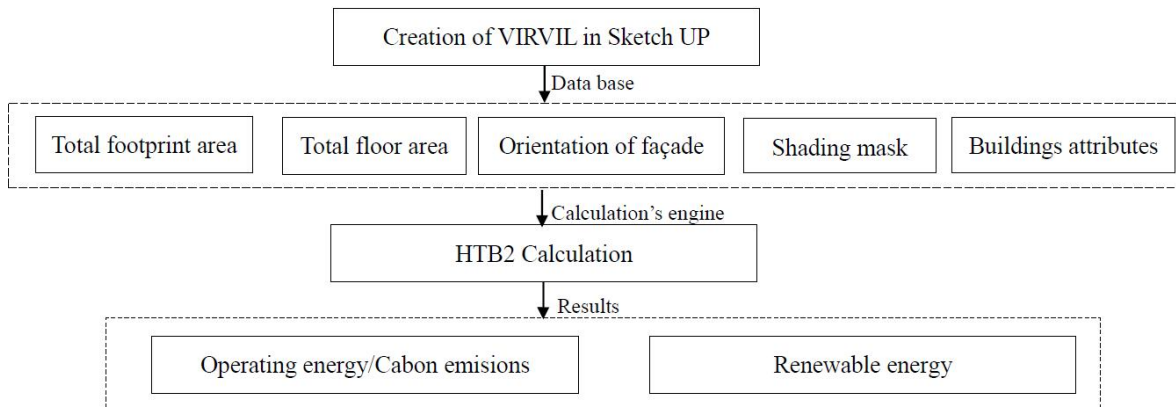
Creation of VIRVIL in Sketch UP

Data base

Total footprint area

Total floor area

Orientation of façade

Shading mask

Buildings attributes

Calculation's engine

HTB2 Calculation

Results

Operating energy/Cabon emisions

Renewable energy